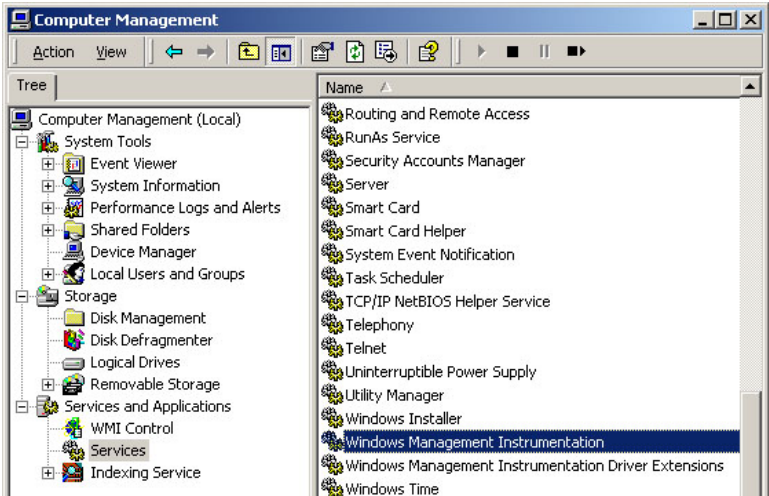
Computer Management

Action View

Tree

Computer Management (Local)
System Tools
Event Viewer
System Information
Performance Logs and Alerts
Shared Folders
Device Manager
Local Users and Groups
Storage
Disk Management
Disk Defragmenter
Logical Drives
Removable Storage
Services and Applications
WMI Control
Services
Indexing Service

Name

Routing and Remote Access
RunAs Service
Security Accounts Manager
Server
Smart Card
Smart Card Helper
System Event Notification
Task Scheduler
TCP/IP NetBIOS Helper Service
Telephony
Telnet
Uninterruptible Power Supply
Utility Manager
Windows Installer
Windows Management Instrumentation
Windows Management Instrumentation Driver Extensions
Windows Time